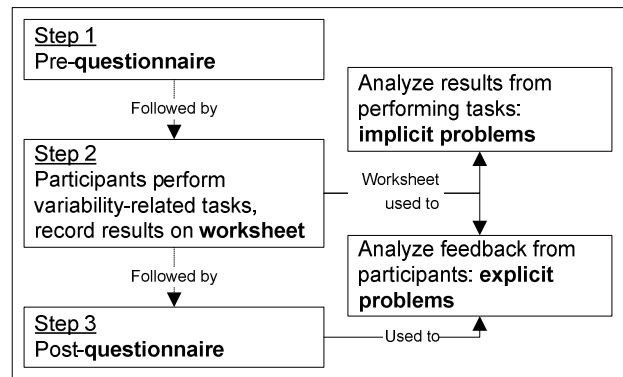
Step 1
Pre-questionnaire

Followed by

Step 2
Participants perform variability-related tasks, record results on worksheet

Followed by

Step 3
Post-questionnaire

Analyze results from performing tasks: implicit problems

Worksheet used to

Analyze feedback from participants: explicit problems

Used to